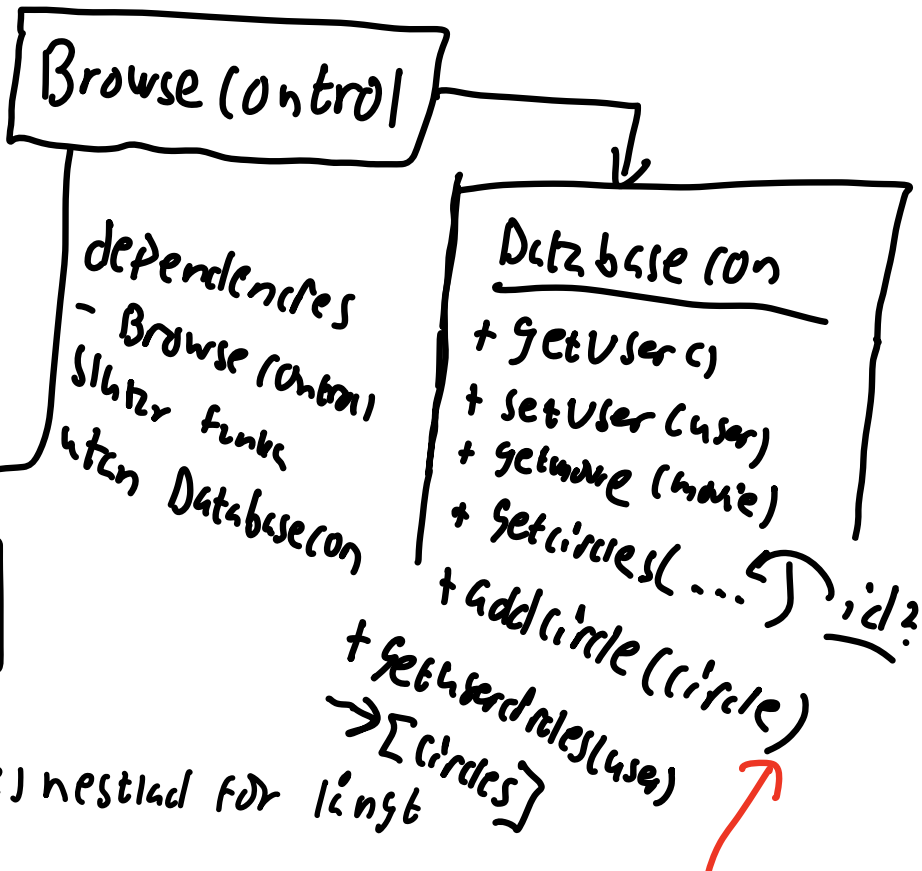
Browse Control

dependencies
- Browse Control
Slutter funks
uten Databasecon

Databasecon
+ getUser()
+ setUser(user)
+ getMovie(movie)
+ getCircles(...)
id?
+ addCircle(circle)
+ getUserCircles(user)
→ [circles]

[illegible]) nestlad for lengt